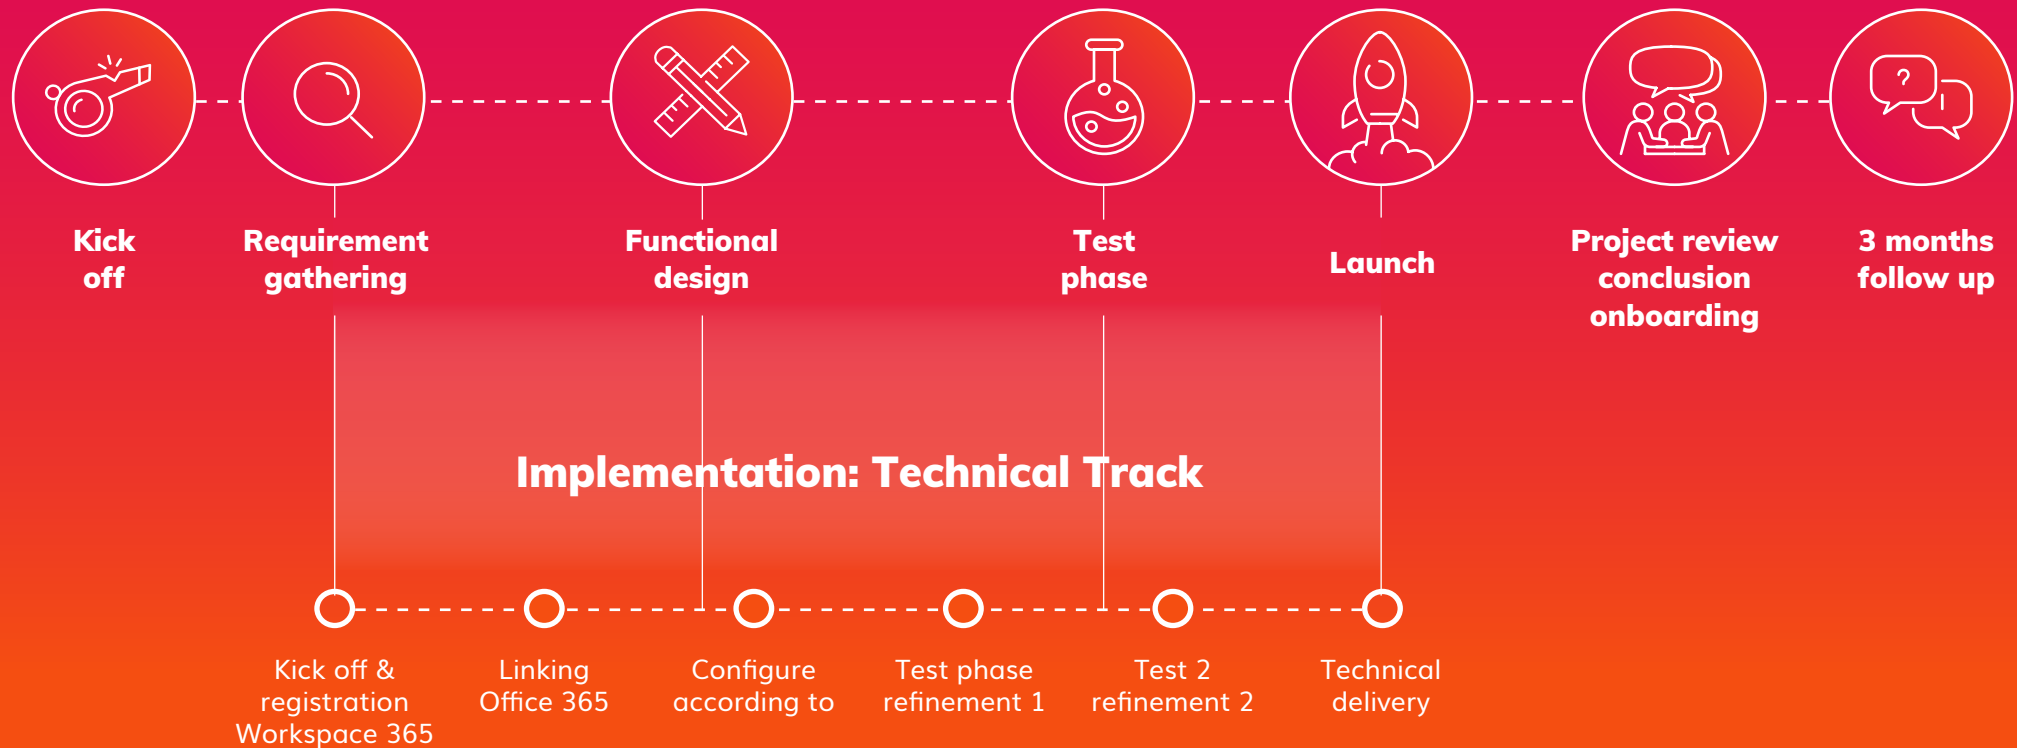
Kick off

Requirement gathering

Functional design

Test phase

Launch

Project review conclusion onboarding

3 months follow up

Implementation: Technical Track

Kick off & registration Workspace 365

Linking Office 365

Configure according to

Test phase refinement 1

Test 2 refinement 2

Technical delivery